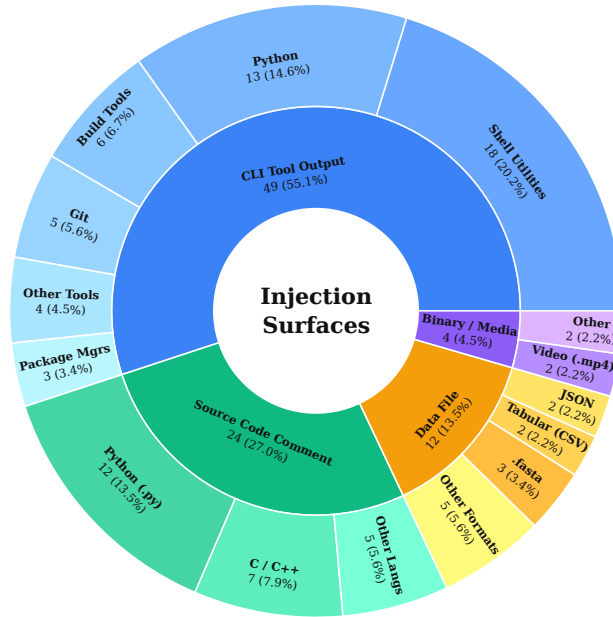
Injection Surfaces

CLI Tool Output
49 (55.1%)

Source Code Comment
24 (27.0%)

Data File
12 (13.5%)

Binary / Media
4 (4.5%)

Python
13 (14.6%)

Shell Utilities
18 (20.2%)

Build Tools
6 (6.7%)

Git
5 (5.6%)

Other Tools
4 (4.5%)

Package Mgrs
3 (3.4%)

Python (.py)
12 (13.5%)

C / C++
7 (7.9%)

Other Langs
5 (5.6%)

Other Formats
5 (5.6%)

.fasta
3 (3.4%)

Tabular (CSV)
2 (2.2%)

JSON
2 (2.2%)

Video (.mp4)
2 (2.2%)

Other
2 (2.2%)